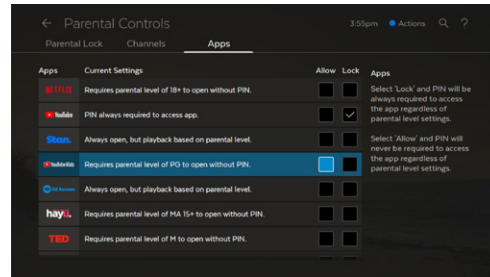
← Parental Controls

3:55pm Actions

Parental Lock Channels Apps

| Apps | Current Settings | Allow | Lock |
|---|---|---|---|
| NETFLIX | Requires parental level of 18+ to open without PIN. | | |
| YouTube | PIN always required to access app. | | ✓ |
| Stan. | Always open, but playback based on parental level. | | |
| YouTube Kids | Requires parental level of PG to open without PIN. | | |
| 9 All Access | Always open, but playback based on parental level. | | |
| hayu | Requires parental level of MA 15+ to open without PIN. | | |
| TED | Requires parental level of M to open without PIN. | | |

Apps

Select 'Lock' and PIN will be always required to access the app regardless of parental level.

Select 'Allow' and PIN will never be required to access the app regardless of parental level settings.